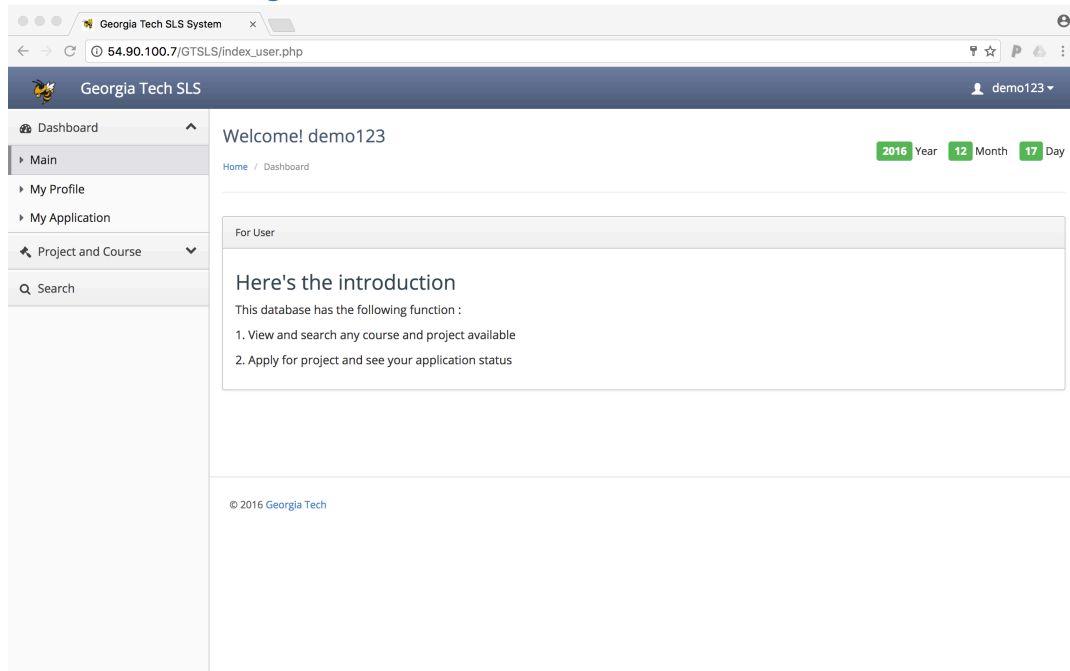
Georgia Tech SLS System

54.90.100.7/GTSLS/index_user.php

Georgia Tech SLS

demo123

Dashboard

Main

My Profile

My Application

Project and Course

Search

Welcome! demo123

Home / Dashboard

2016 Year 12 Month 17 Day

For User

Here's the introduction

This database has the following function :

1. View and search any course and project available

2. Apply for project and see your application status

© 2016 Georgia Tech